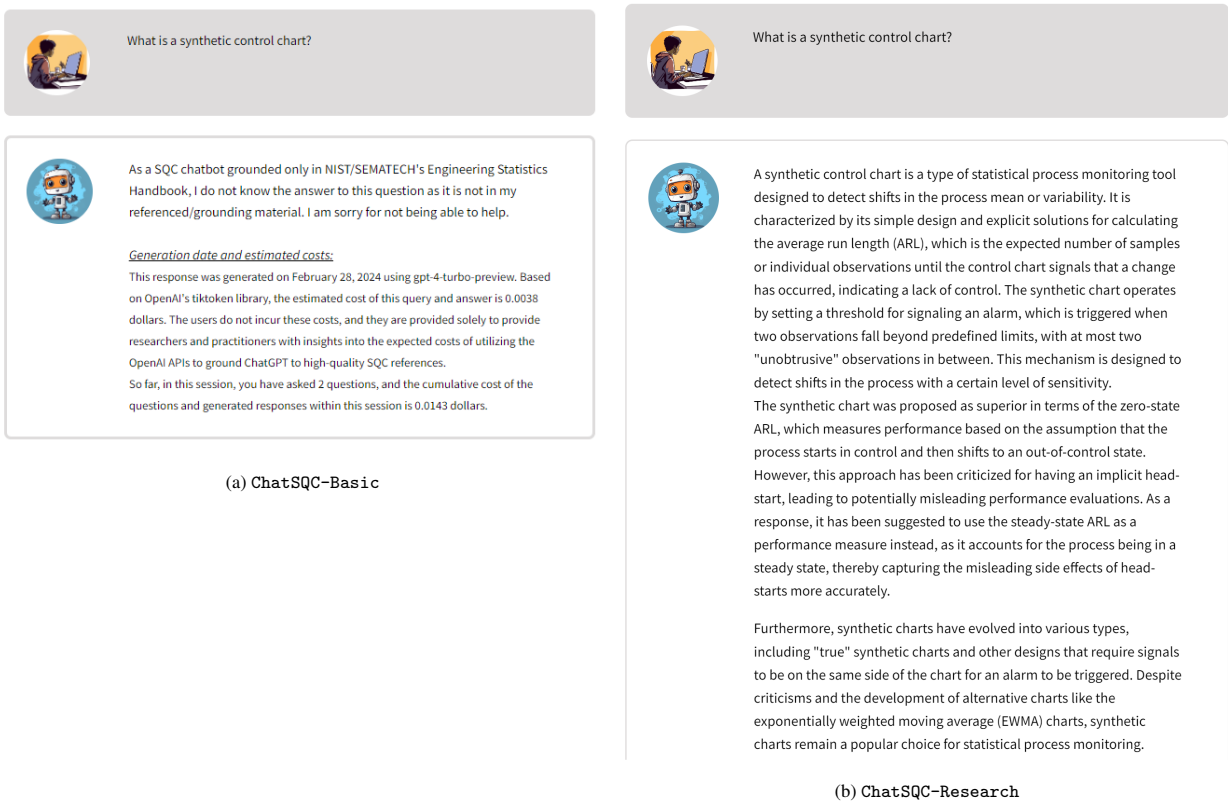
What is a synthetic control chart?

As a SQC chatbot grounded only in NIST/SEMATECH's Engineering Statistics Handbook, I do not know the answer to this question as it is not in my referenced/grounding material. I am sorry for not being able to help.

Generation date and estimated costs:
This response was generated on February 28, 2024 using gpt-4-turbo-preview. Based on OpenAI's tiktoken library, the estimated cost of this query and answer is 0.0038 dollars. The users do not incur these costs, and they are provided solely to provide researchers and practitioners with insights into the expected costs of utilizing the OpenAI APIs to ground ChatGPT to high-quality SQC references.
So far, in this session, you have asked 2 questions, and the cumulative cost of the questions and generated responses within this session is 0.0143 dollars.

(a) ChatSQC-Basic

What is a synthetic control chart?

A synthetic control chart is a type of statistical process monitoring tool designed to detect shifts in the process mean or variability. It is characterized by its simple design and explicit solutions for calculating the average run length (ARL), which is the expected number of samples or individual observations until the control chart signals that a change has occurred, indicating a lack of control. The synthetic chart operates by setting a threshold for signaling an alarm, which is triggered when two observations fall beyond predefined limits, with at most two "unobtrusive" observations in between. This mechanism is designed to detect shifts in the process with a certain level of sensitivity.
The synthetic chart was proposed as superior in terms of the zero-state ARL, which measures performance based on the assumption that the process starts in control and then shifts to an out-of-control state. However, this approach has been criticized for having an implicit head-start, leading to potentially misleading performance evaluations. As a response, it has been suggested to use the steady-state ARL as a performance measure instead, as it accounts for the process being in a steady state, thereby capturing the misleading side effects of head-starts more accurately.

Furthermore, synthetic charts have evolved into various types, including "true" synthetic charts and other designs that require signals to be on the same side of the chart for an alarm to be triggered. Despite criticisms and the development of alternative charts like the exponentially weighted moving average (EWMA) charts, synthetic charts remain a popular choice for statistical process monitoring.

(b) ChatSQC-Research